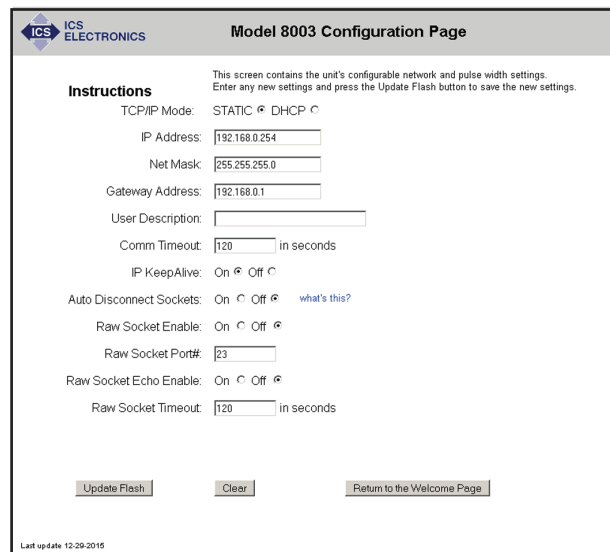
ICS ICS ELECTRONICS

Model 8003 Configuration Page

Instructions

This screen contains the unit's configurable network and pulse width settings. Enter any new settings and press the Update Flash button to save the new settings.

TCP/IP Mode: STATIC DHCP

IP Address: 192.168.0.254

Net Mask: 255.255.255.0

Gateway Address: 192.168.0.1

User Description:

Comm Timeout: 120 in seconds

IP KeepAlive: On Off

Auto Disconnect Sockets: On Off what's this?

Raw Socket Enable: On Off

Raw Socket Port#: 23

Raw Socket Echo Enable: On Off

Raw Socket Timeout: 120 in seconds

Update Flash

Clear

Return to the Welcome Page

Last update 12-29-2015